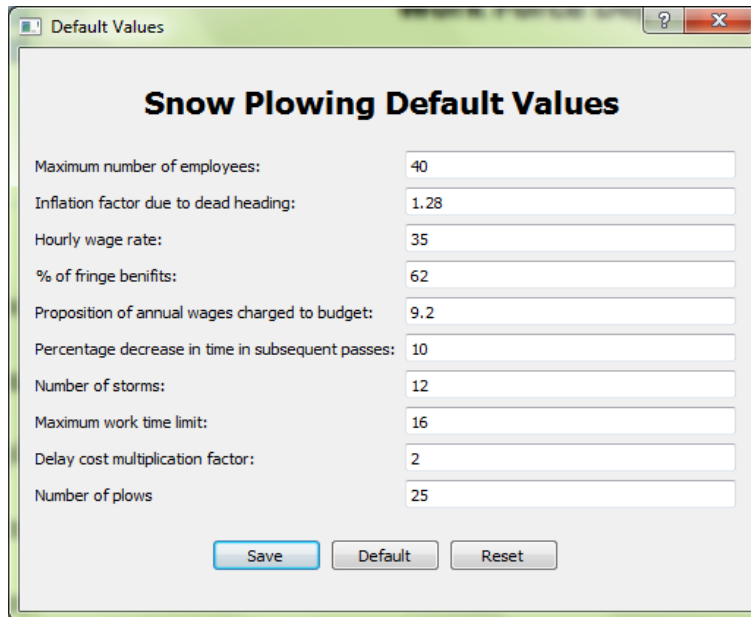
Default Values

? X

Snow Plowing Default Values

Maximum number of employees: 40

Inflation factor due to dead heading: 1.28

Hourly wage rate: 35

% of fringe benifits: 62

Proposition of annual wages charged to budget: 9.2

Percentage decrease in time in subsequent passes: 10

Number of storms: 12

Maximum work time limit: 16

Delay cost multiplication factor: 2

Number of plows 25

Save Default Reset